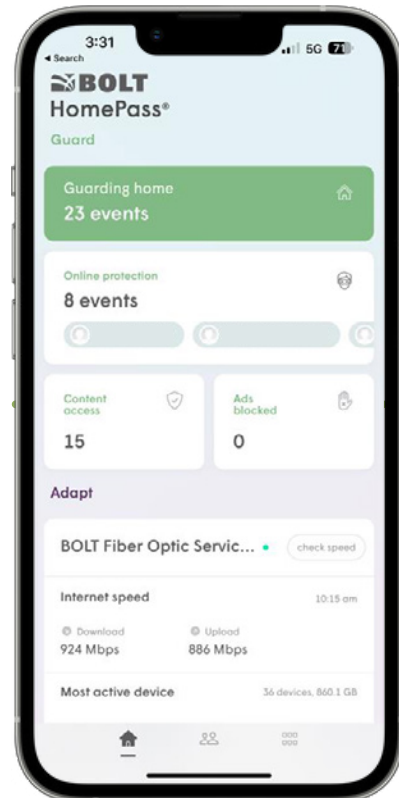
3:31
◂ Search
5G 71

BOLT
HomePass®
Guard

Guarding home
23 events

Online protection
8 events

Content access
15

Ads blocked
0

Adapt

BOLT Fiber Optic Servic...
check speed

Internet speed
10:15 am

Download
924 Mbps

Upload
886 Mbps

Most active device
36 devices, 860.1 GB